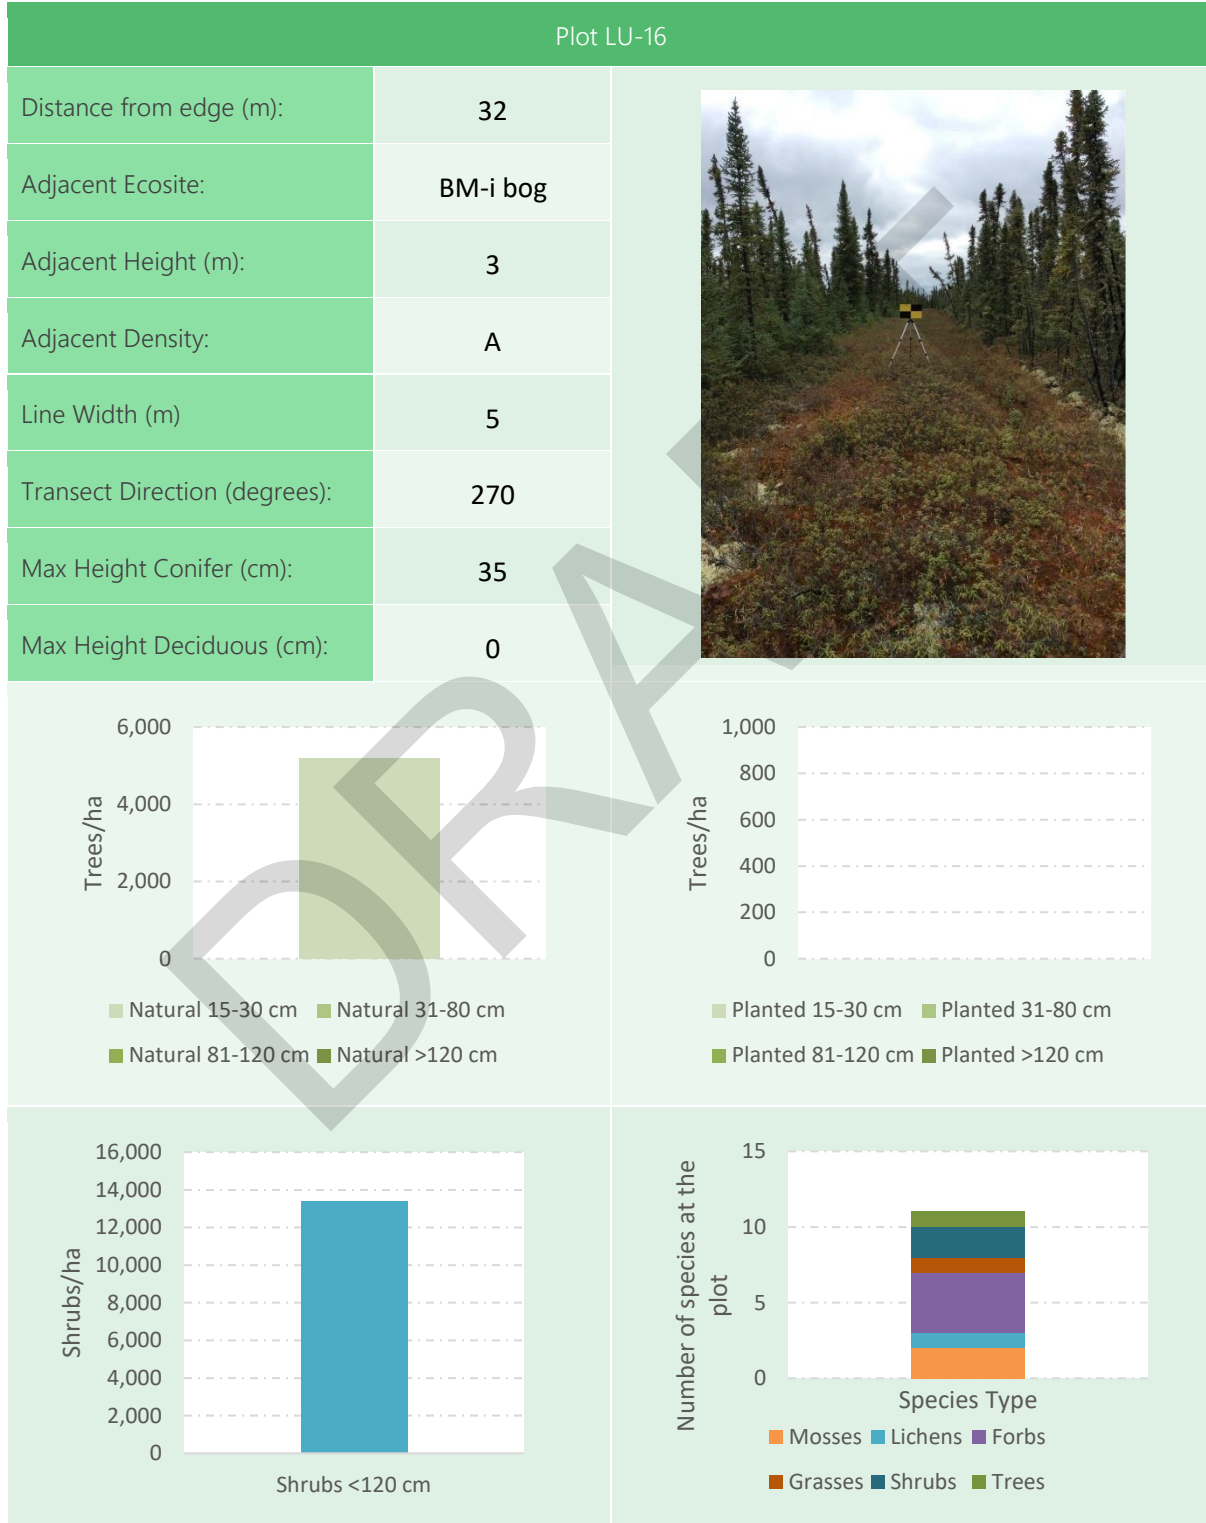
Plot LU-16

| Distance from edge (m): | 32 |
|---|---|
| Adjacent Ecosite: | BM-i bog |
| Adjacent Height (m): | 3 |
| Adjacent Density: | A |
| Line Width (m) | 5 |
| Transect Direction (degrees): | 270 |
| Max Height Conifer (cm): | 35 |
| Max Height Deciduous (cm): | 0 |

DRAFT

6,000
4,000
2,000
0
Trees/ha
Natural 15-30 cm Natural 31-80 cm
Natural 81-120 cm Natural >120 cm

1,000
800
600
400
200
0
Trees/ha
Planted 15-30 cm Planted 31-80 cm
Planted 81-120 cm Planted >120 cm

16,000
14,000
12,000
10,000
8,000
6,000
4,000
2,000
0
Shrubs/ha
Shrubs <120 cm

15
10
5
0
Number of species at the plot
Species Type
Mosses Lichens Forbs
Grasses Shrubs Trees